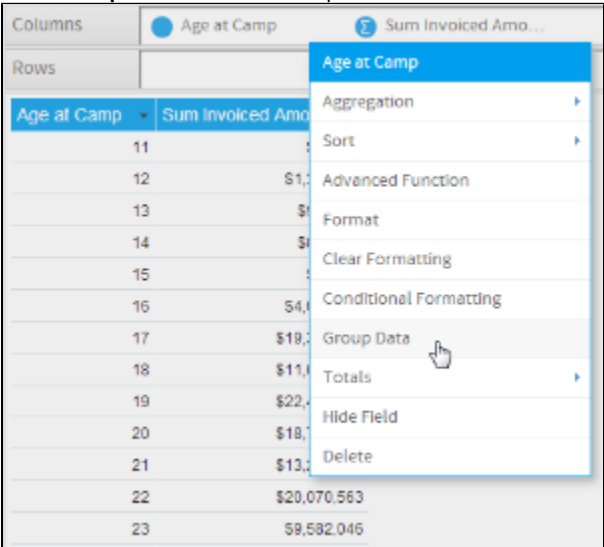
Columns | Age at Camp | Sum Invoiced Amo...

Rows

| Age at Camp | Sum Invoiced Amo |
|---|---|
| 11 | $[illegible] |
| 12 | $1,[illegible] |
| 13 | $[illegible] |
| 14 | $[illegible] |
| 15 | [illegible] |
| 16 | $4,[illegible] |
| 17 | $18,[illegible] |
| 18 | $11,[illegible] |
| 19 | $22,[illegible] |
| 20 | $18,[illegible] |
| 21 | $13,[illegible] |
| 22 | $20,070,563 |
| 23 | $9,582,046 |

Age at Camp
Aggregation
Sort
Advanced Function
Format
Clear Formatting
Conditional Formatting
Group Data
Totals
Hide Field
Delete